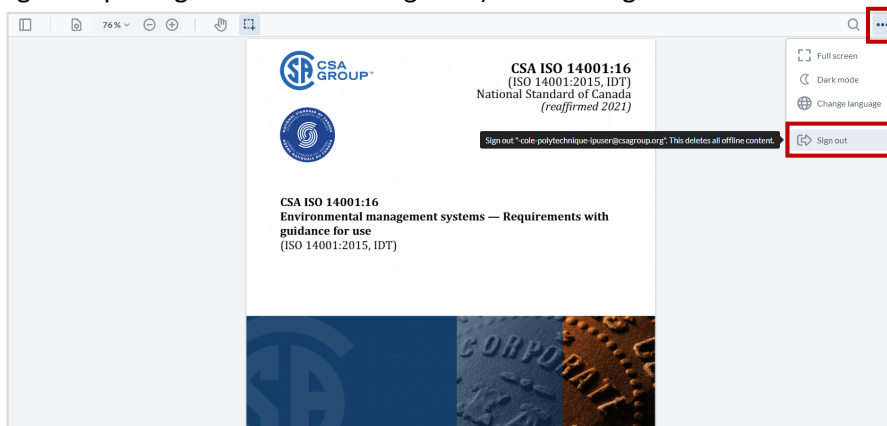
76 %

CSA GROUP™

CSA ISO 14001:16
(ISO 14001:2015, IDT)
National Standard of Canada
*(reaffirmed 2021)*

NATIONAL STANDARD OF CANADA NORME NATIONALE DU CANADA

Sign out "-cole-polytechnique-ipuser@csagroup.org". This deletes all offline content.

Full screen
Dark mode
Change language
Sign out

CSA ISO 14001:16
Environmental management systems — Requirements with guidance for use
(ISO 14001:2015, IDT)

CORPO
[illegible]